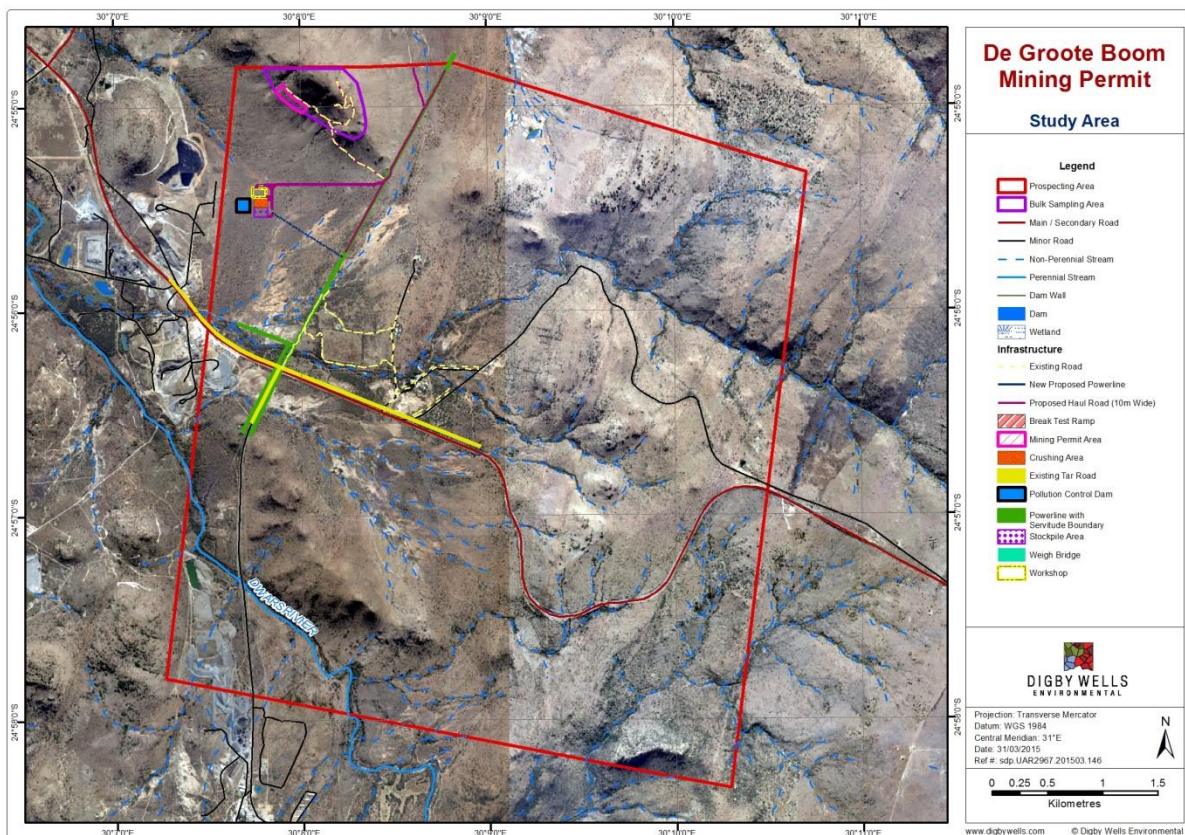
30°7'0"E
30°8'0"E
30°9'0"E
30°10'0"E
30°11'0"E

24°55'0"S
24°56'0"S
24°57'0"S
24°58'0"S

DWARSRIVIER

De Groote Boom Mining Permit

Study Area

Legend
Prospecting Area
Bulk Sampling Area
Main / Secondary Road
Minor Road
Non-Perennial Stream
Perennial Stream
Dam Wall
Dam
Wetland
Infrastructure
Existing Road
New Proposed Powerline
Proposed Haul Road (10m Wide)
Break Test Ramp
Mining Permit Area
Crushing Area
Existing Tar Road
Pollution Control Dam
Powerline with Servitude Boundary
Stockpile Area
Weigh Bridge
Workshop

DIGBY WELLS ENVIRONMENTAL

Projection: Transverse Mercator
Datum: WGS 1984
Central Meridian: 31°E
Date: 31/03/2015
Ref #: sdp.UAR2967.201503.146

N

0 0.25 0.5 1 1.5
Kilometres

www.digbywells.com © Digby Wells Environmental